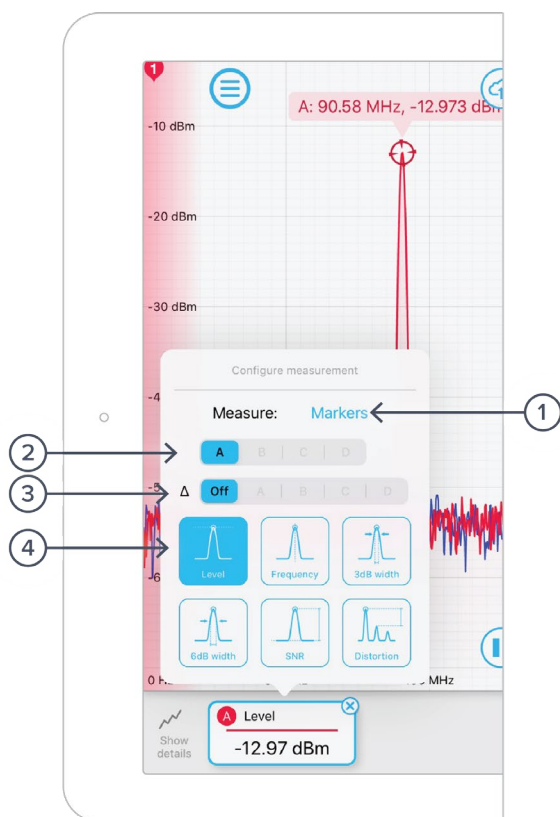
1

A: 90.58 MHz, -12.973 dB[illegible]

-10 dBm

-20 dBm

-30 dBm

Configure measurement

Measure: Markers

1

2

A | B | C | D

3

Δ Off | A | B | C | D

4

Level

Frequency

3dB width

6dB width

SNR

Distortion

0 H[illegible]

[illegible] MHz

Show details

A Level

-12.97 dBm